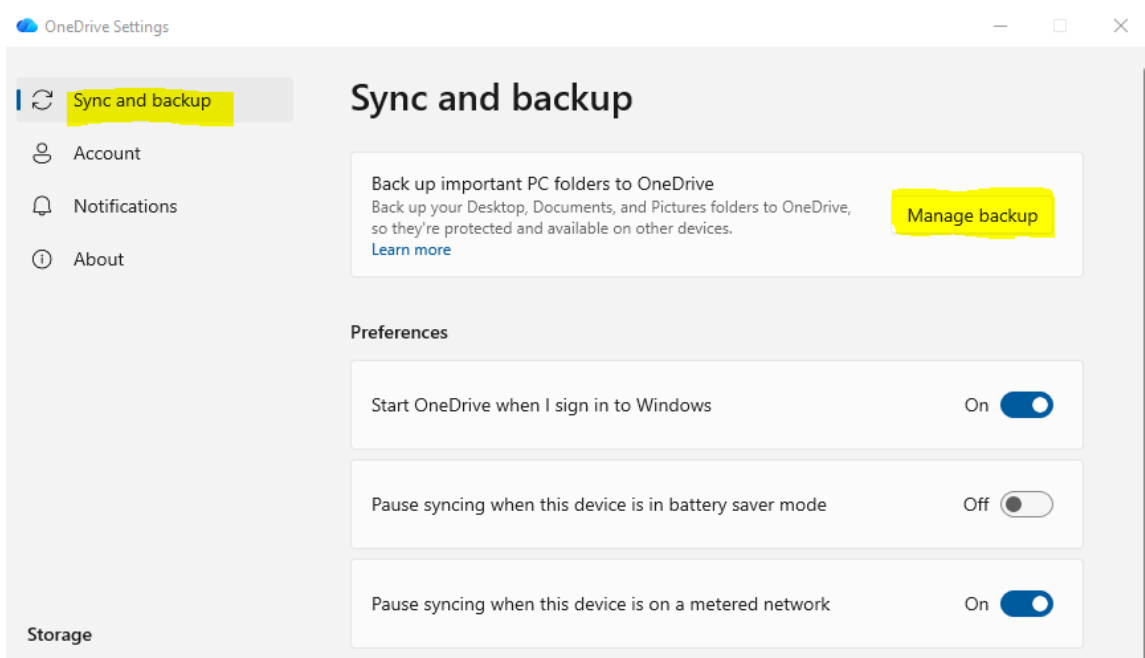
OneDrive Settings

Sync and backup
Account
Notifications
About

Storage

Sync and backup

Back up important PC folders to OneDrive
Back up your Desktop, Documents, and Pictures folders to OneDrive, so they're protected and available on other devices.
Learn more

Manage backup

Preferences

Start OneDrive when I sign in to Windows
On

Pause syncing when this device is in battery saver mode
Off

Pause syncing when this device is on a metered network
On